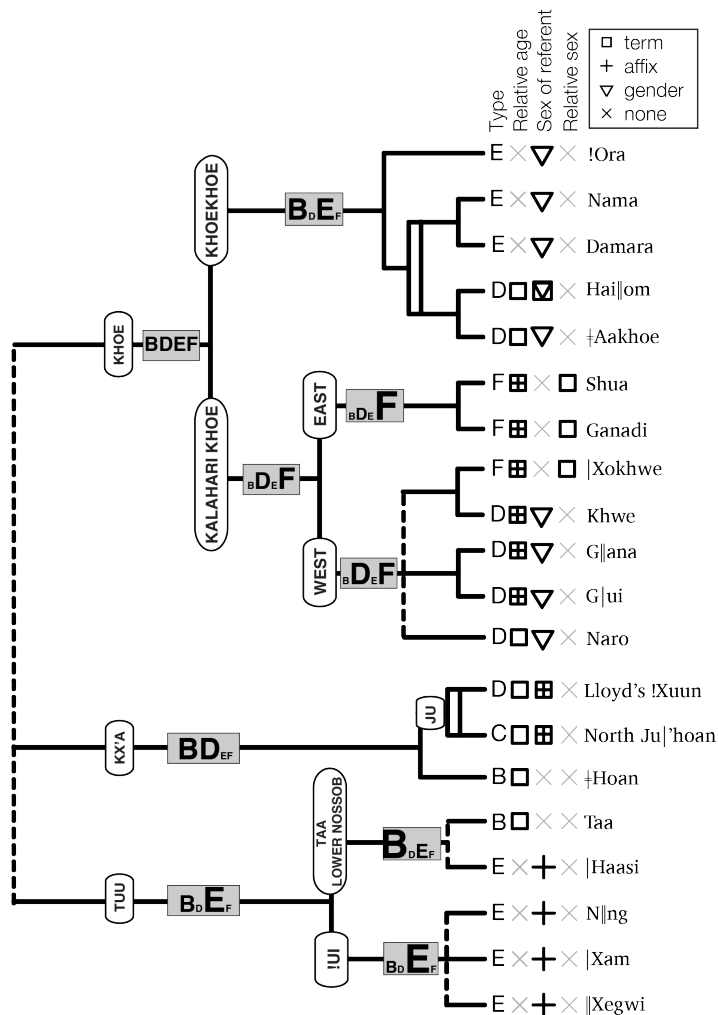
Type
Relative age
Sex of referent
Relative sex

□ term
+ affix
▽ gender
× none

KHOE
BDEF
KHOEKHOE
$B_DE_F$
KALAHARI KHOE
$_BD_EF$
EAST
$_BD_EF$
WEST
$_BD_EF$
KX'A
$BD_{EF}$
JU
TUU
$B_DE_F$
TAA LOWER NOSSOB
$B_DE_F$
!UI
$B_DE_F$

E × ▽ × !Ora
E × ▽ × Nama
E × ▽ × Damara
D □ ▽ × Hai‖om
D □ ▽ × ǂAakhoe
F ⊞ × □ Shua
F ⊞ × □ Ganadi
F ⊞ × □ |Xokhwe
D ⊞ ▽ × Khwe
D ⊞ ▽ × G‖ana
D ⊞ ▽ × G|ui
D □ ▽ × Naro
D □ ⊞ × Lloyd's !Xuun
C □ ⊞ × North Ju|'hoan
B □ × × ǂHoan
B □ × × Taa
E × + × |Haasi
E × + × N‖ng
E × + × |Xam
E × + × ‖Xegwi